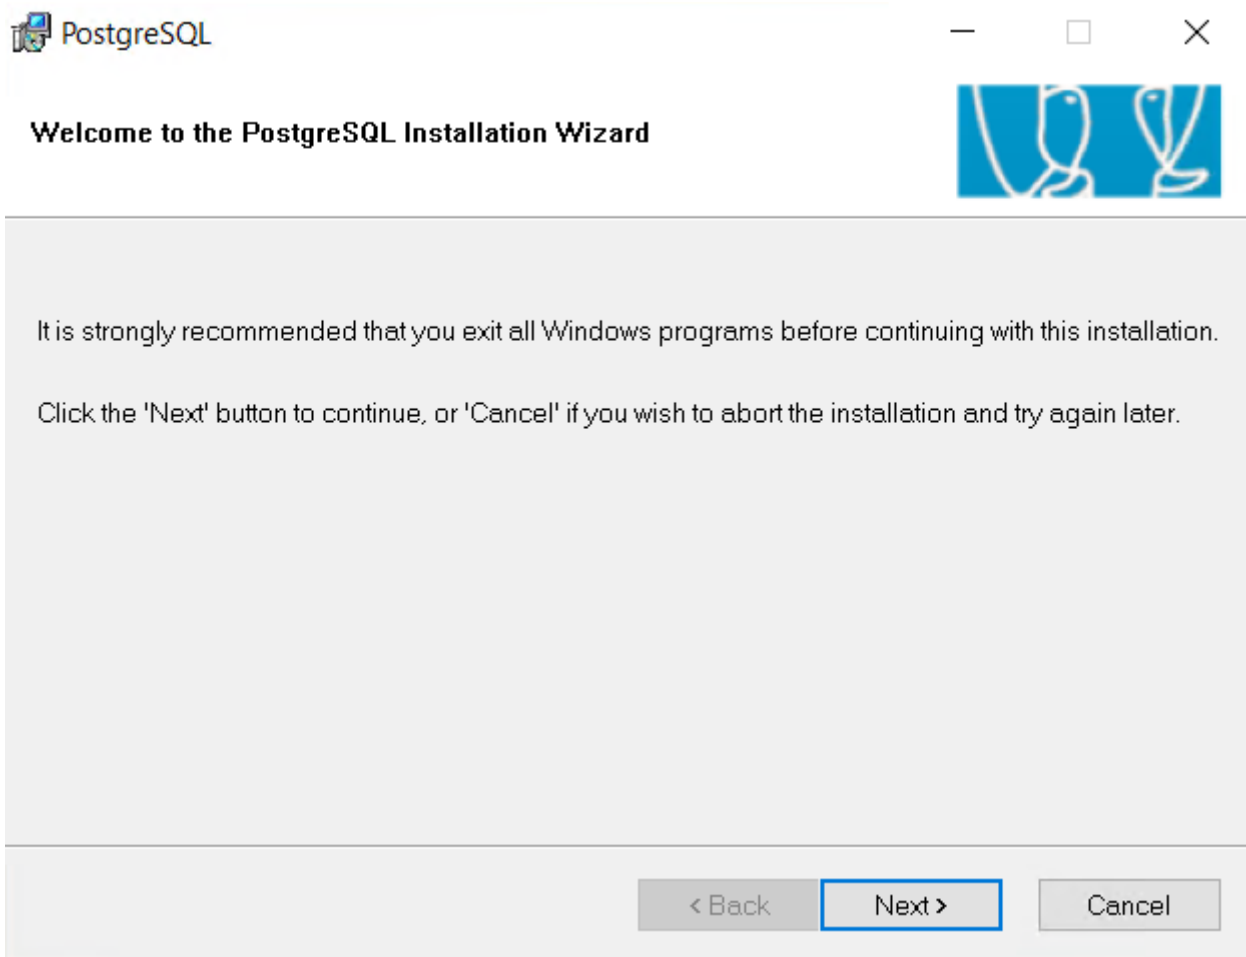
PostgreSQL

Welcome to the PostgreSQL Installation Wizard

It is strongly recommended that you exit all Windows programs before continuing with this installation.

Click the 'Next' button to continue, or 'Cancel' if you wish to abort the installation and try again later.

< Back Next > Cancel